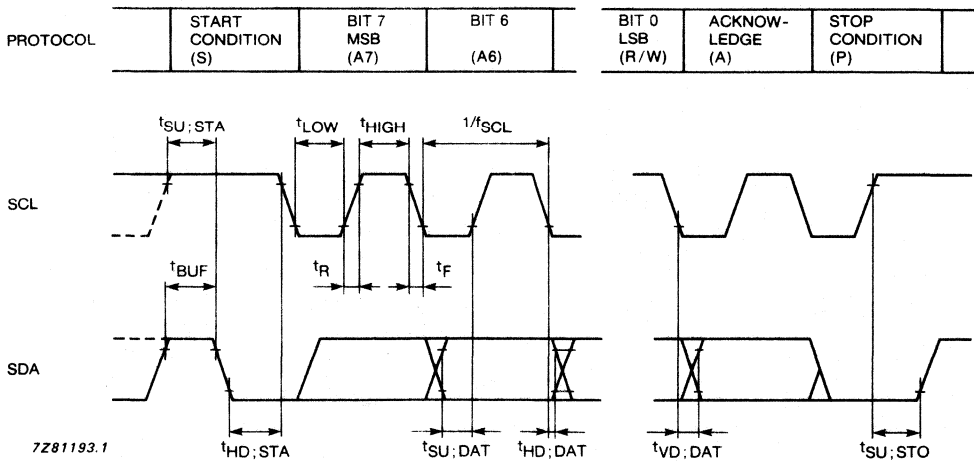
PROTOCOL

| START CONDITION (S) | BIT 7 MSB (A7) | BIT 6 (A6) | | BIT 0 LSB (R/W) | ACKNOW-LEDGE (A) | STOP CONDITION (P) |
|---|---|---|---|---|---|---|

$t_{SU;STA}$ $t_{LOW}$ $t_{HIGH}$ $1/f_{SCL}$

SCL

$t_{BUF}$ $t_R$ $t_F$

SDA

7Z81193.1

$t_{HD;STA}$ $t_{SU;DAT}$ $t_{HD;DAT}$ $t_{VD;DAT}$ $t_{SU;STO}$